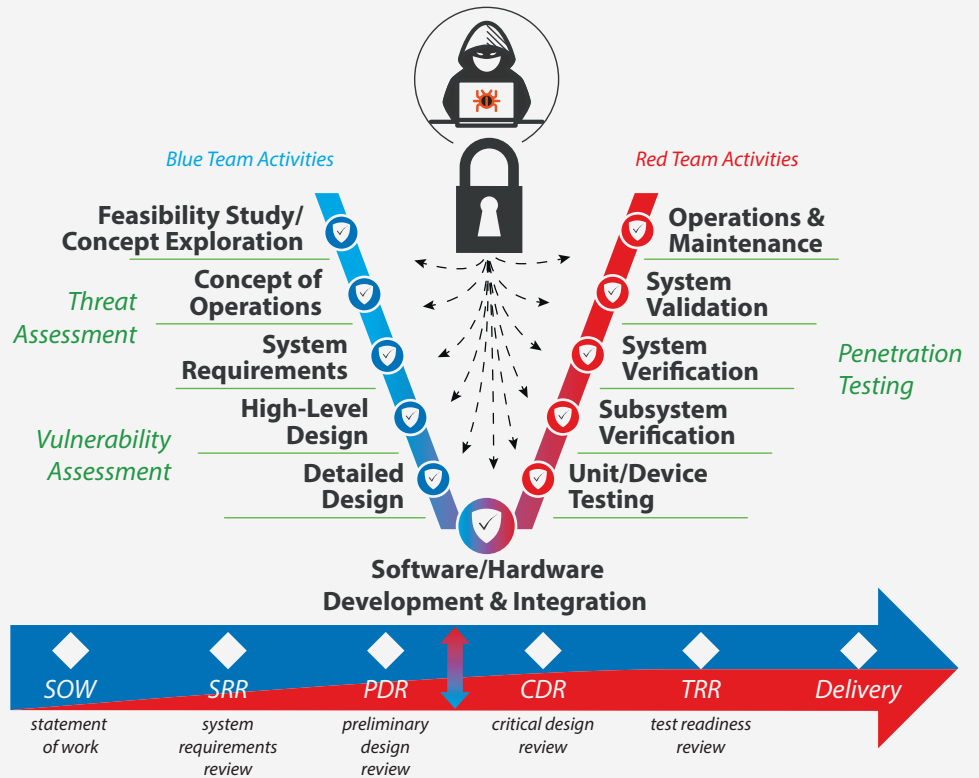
Blue Team Activities

Red Team Activities

Feasibility Study/ Concept Exploration

Concept of Operations

Threat Assessment

System Requirements

High-Level Design

Vulnerability Assessment

Detailed Design

Operations & Maintenance

System Validation

System Verification

Penetration Testing

Subsystem Verification

Unit/Device Testing

Software/Hardware Development & Integration

SOW
statement of work

SRR
system requirements review

PDR
preliminary design review

CDR
critical design review

TRR
test readiness review

Delivery